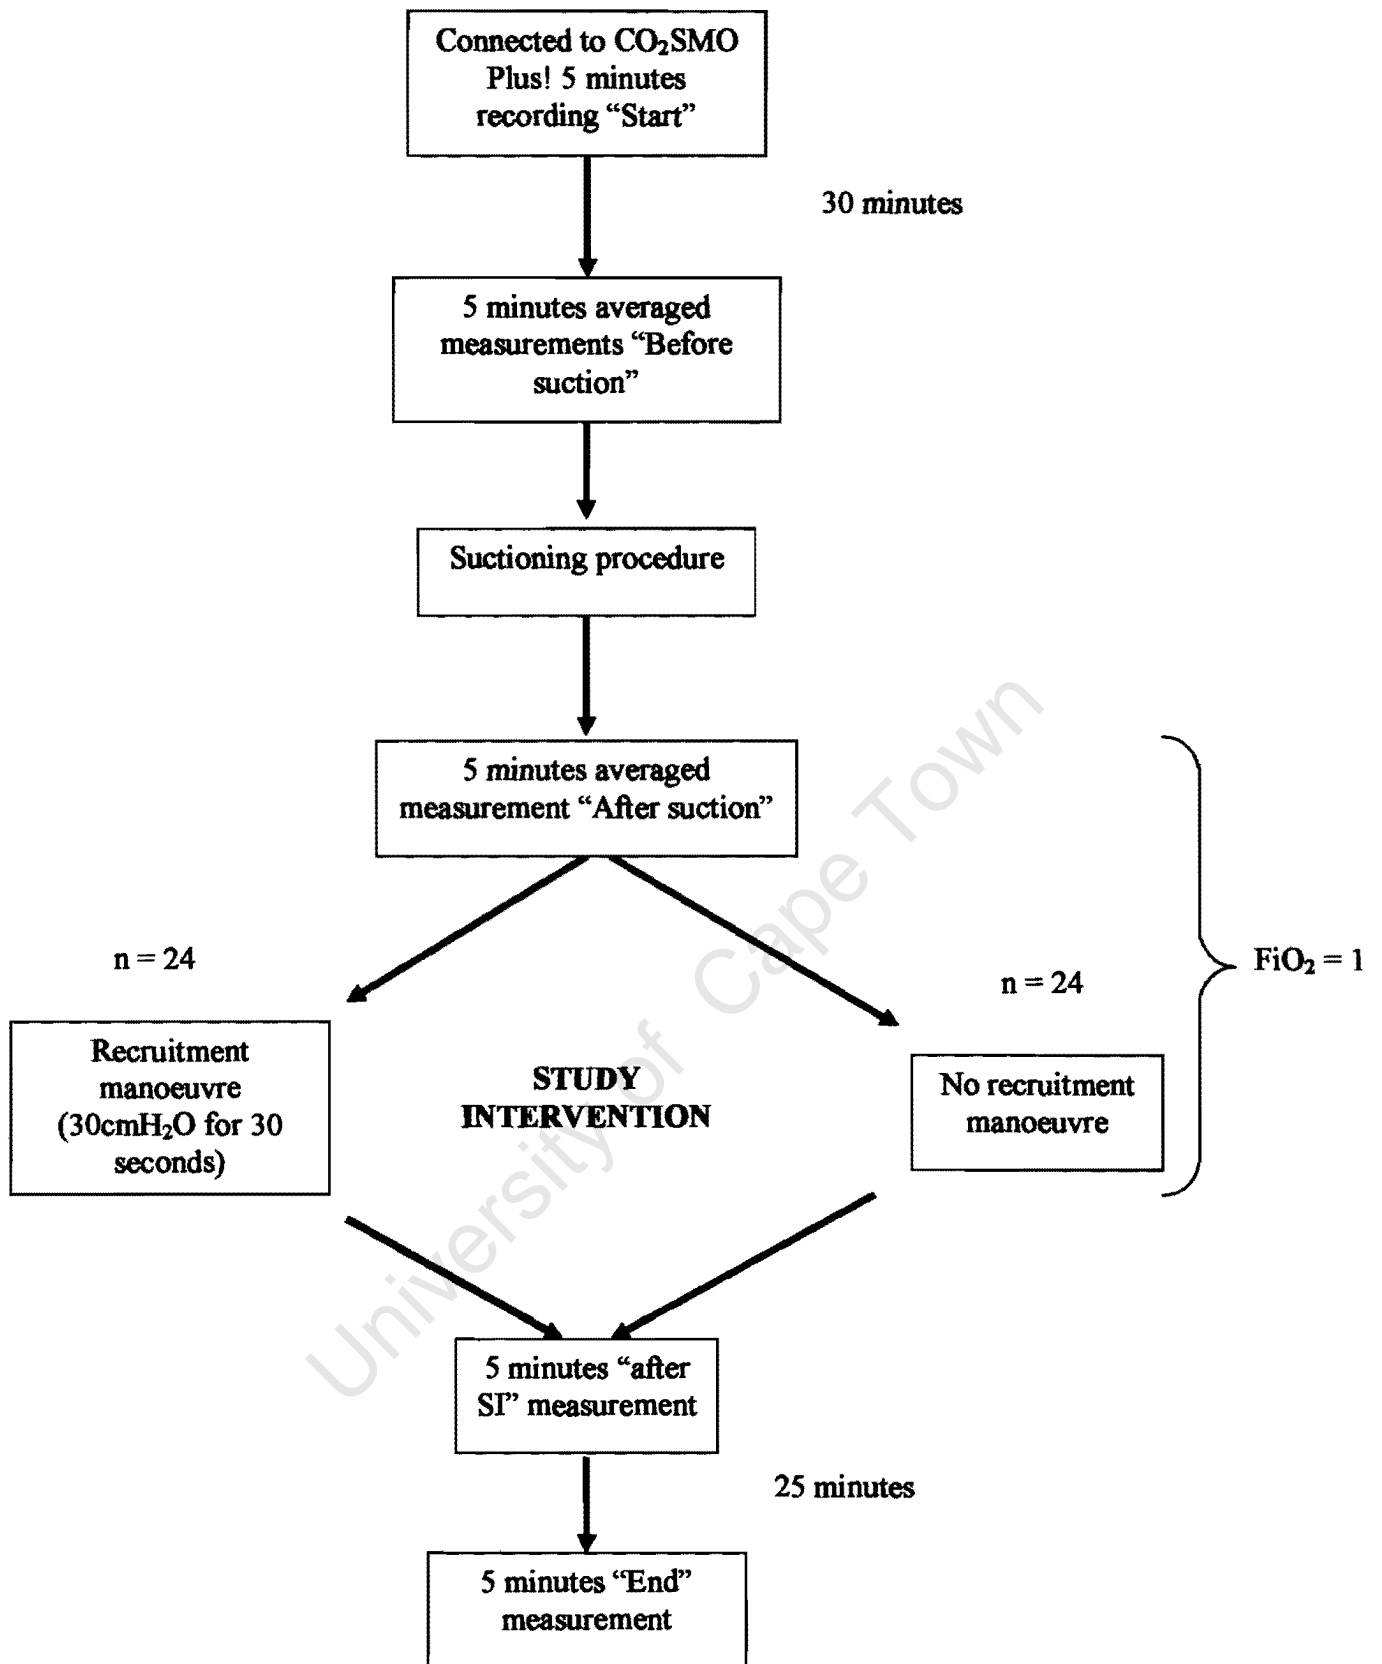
Connected to $CO_2$SMO Plus! 5 minutes recording "Start"

30 minutes

5 minutes averaged measurements "Before suction"

Suctioning procedure

5 minutes averaged measurement "After suction"

n = 24

n = 24

$FiO_2 = 1$

Recruitment manoeuvre (30cm$H_2O$ for 30 seconds)

STUDY INTERVENTION

No recruitment manoeuvre

5 minutes "after SI" measurement

25 minutes

5 minutes "End" measurement

University of Cape Town